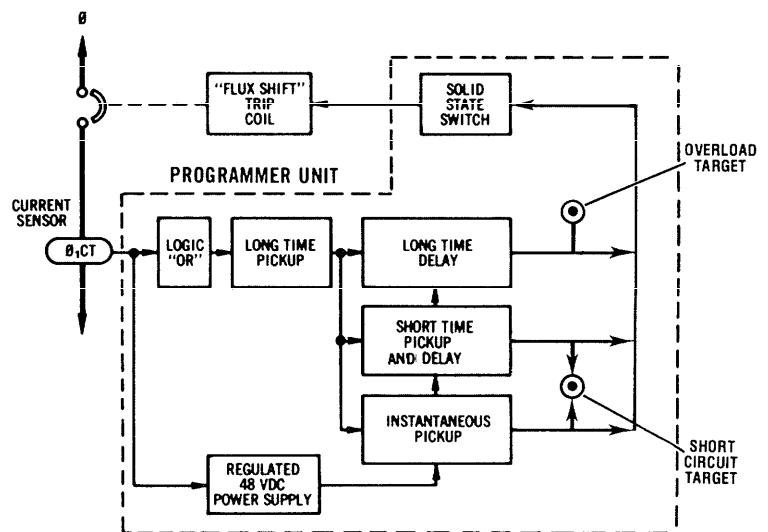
Ø

"FLUX SHIFT" TRIP COIL

SOLID STATE SWITCH

PROGRAMMER UNIT

OVERLOAD TARGET

CURRENT SENSOR

Ø₁CT

LOGIC "OR"

LONG TIME PICKUP

LONG TIME DELAY

SHORT TIME PICKUP AND DELAY

INSTANTANEOUS PICKUP

SHORT CIRCUIT TARGET

REGULATED 48 VDC POWER SUPPLY